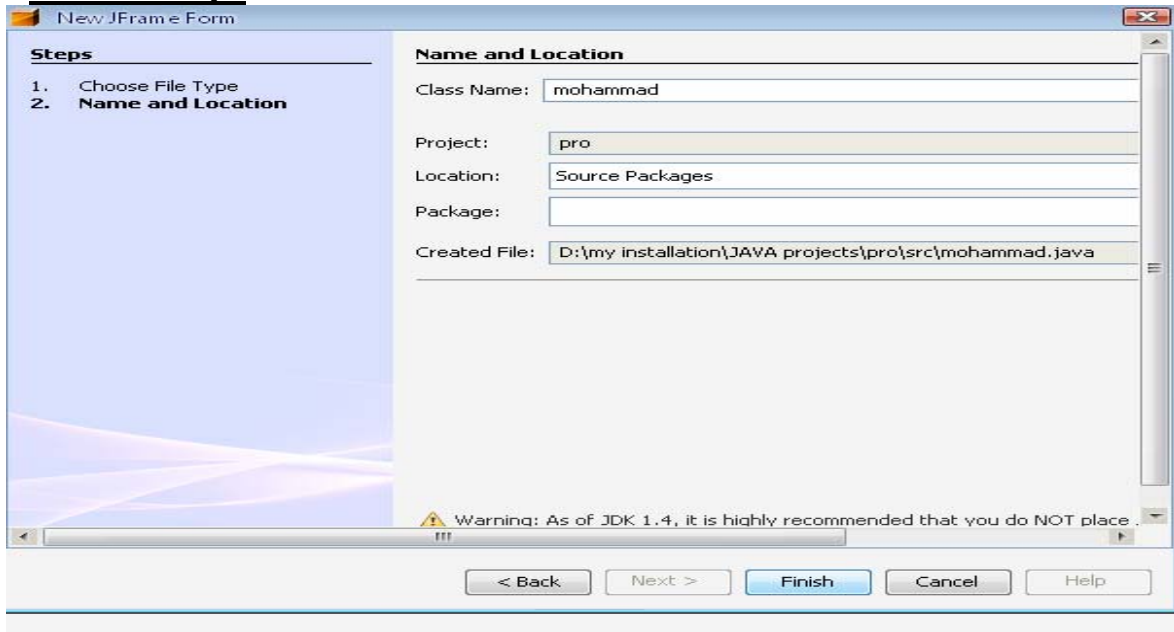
New JFrame Form

Steps

1. Choose File Type
2. Name and Location

Name and Location

Class Name: mohammad

Project: pro

Location: Source Packages

Package:

Created File: D:\my installation\JAVA projects\pro\src\mohammad.java

Warning: As of JDK 1.4, it is highly recommended that you do NOT place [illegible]

< Back | Next > | Finish | Cancel | Help